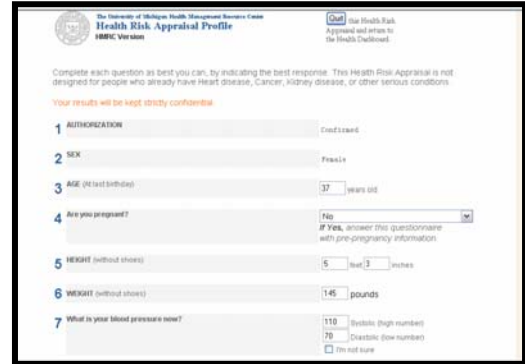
The University of Michigan Health Management Resource Center
Health Risk Appraisal Profile
HMRC Version

Quit this Health Risk Appraisal and return to the Health Dashboard.

Complete each question as best you can, by indicating the best response. This Health Risk Appraisal is not designed for people who already have Heart disease, Cancer, Kidney disease, or other serious conditions.

Your results will be kept strictly confidential.

1 AUTHORIZATION Confirmed

2 SEX Female

3 AGE (At last birthday) 37 years old

4 Are you pregnant? No
If Yes, answer this questionnaire with pre-pregnancy information.

5 HEIGHT (without shoes) 5 feet 3 inches

6 WEIGHT (without shoes) 145 pounds

7 What is your blood pressure now? 110 Systolic (high number)
70 Diastolic (low number)
I'm not sure